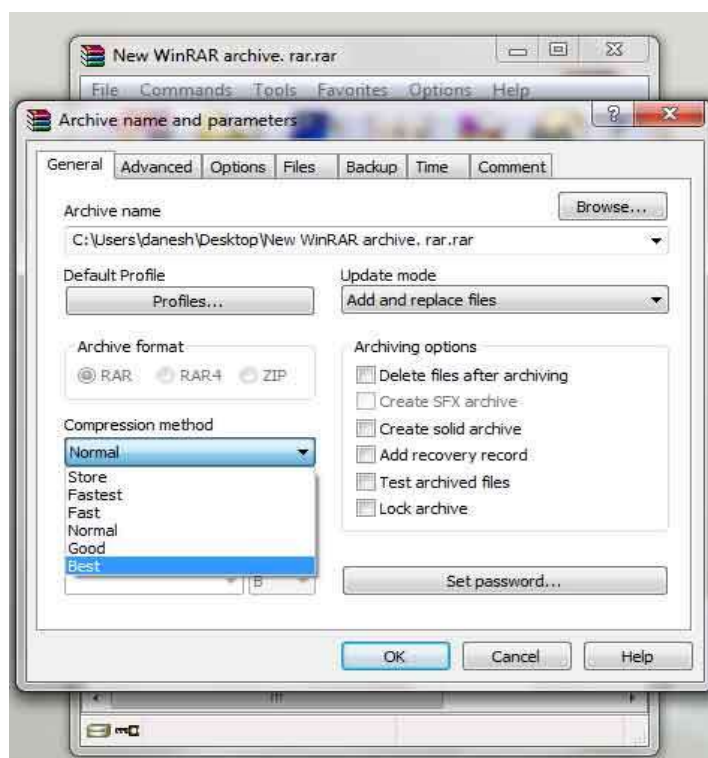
New WinRAR archive. rar.rar

File Commands Tools Favorites Options Help

Archive name and parameters

General Advanced Options Files Backup Time Comment

Archive name

Browse...

C:\Users\danesh\Desktop\New WinRAR archive. rar.rar

Default Profile

Profiles...

Update mode

Add and replace files

Archive format

RAR RAR4 ZIP

Archiving options

Delete files after archiving

Create SFX archive

Create solid archive

Add recovery record

Test archived files

Lock archive

Compression method

Normal

Store
Fastest
Fast
Normal
Good
Best

B

Set password...

OK Cancel Help